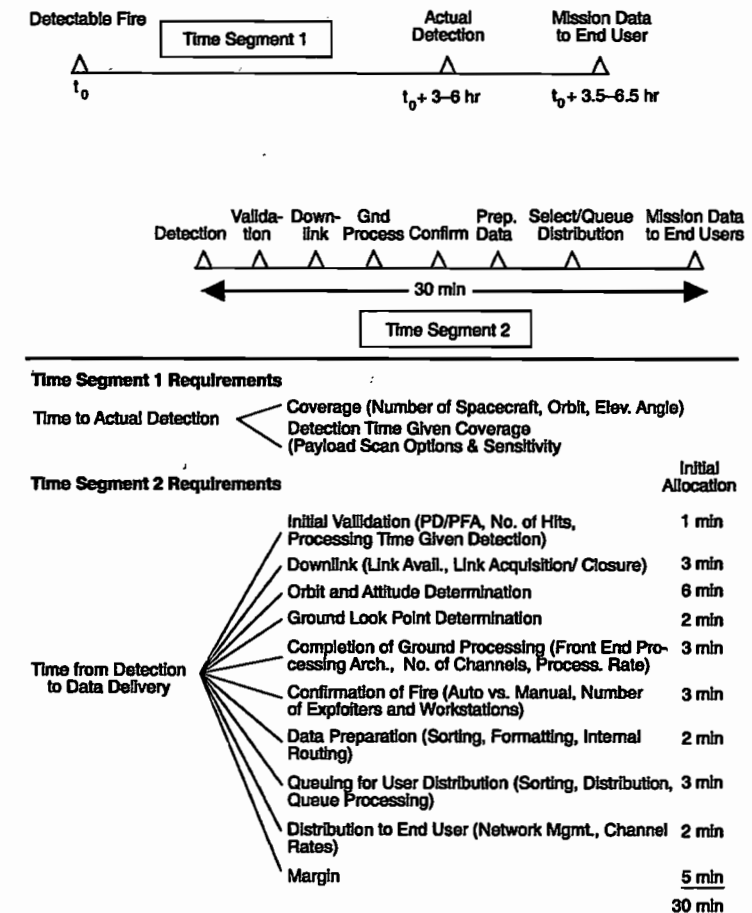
Detectable Fire
Time Segment 1
Actual Detection
Mission Data to End User
$t_0$
$t_0$+ 3–6 hr
$t_0$+ 3.5–6.5 hr

Detection
Validation
Downlink
Gnd Process
Confirm
Prep. Data
Select/Queue Distribution
Mission Data to End Users
30 min
Time Segment 2

Time Segment 1 Requirements

Time to Actual Detection
Coverage (Number of Spacecraft, Orbit, Elev. Angle)
Detection Time Given Coverage (Payload Scan Options & Sensitivity

Time Segment 2 Requirements
Initial Allocation

Time from Detection to Data Delivery

Initial Validation (PD/PFA, No. of Hits, Processing Time Given Detection) 1 min
Downlink (Link Avail., Link Acquisition/ Closure) 3 min
Orbit and Attitude Determination 6 min
Ground Look Point Determination 2 min
Completion of Ground Processing (Front End Processing Arch., No. of Channels, Process. Rate) 3 min
Confirmation of Fire (Auto vs. Manual, Number of Exploiters and Workstations) 3 min
Data Preparation (Sorting, Formatting, Internal Routing) 2 min
Queuing for User Distribution (Sorting, Distribution, Queue Processing) 3 min
Distribution to End User (Network Mgmt., Channel Rates) 2 min
Margin 5 min
30 min